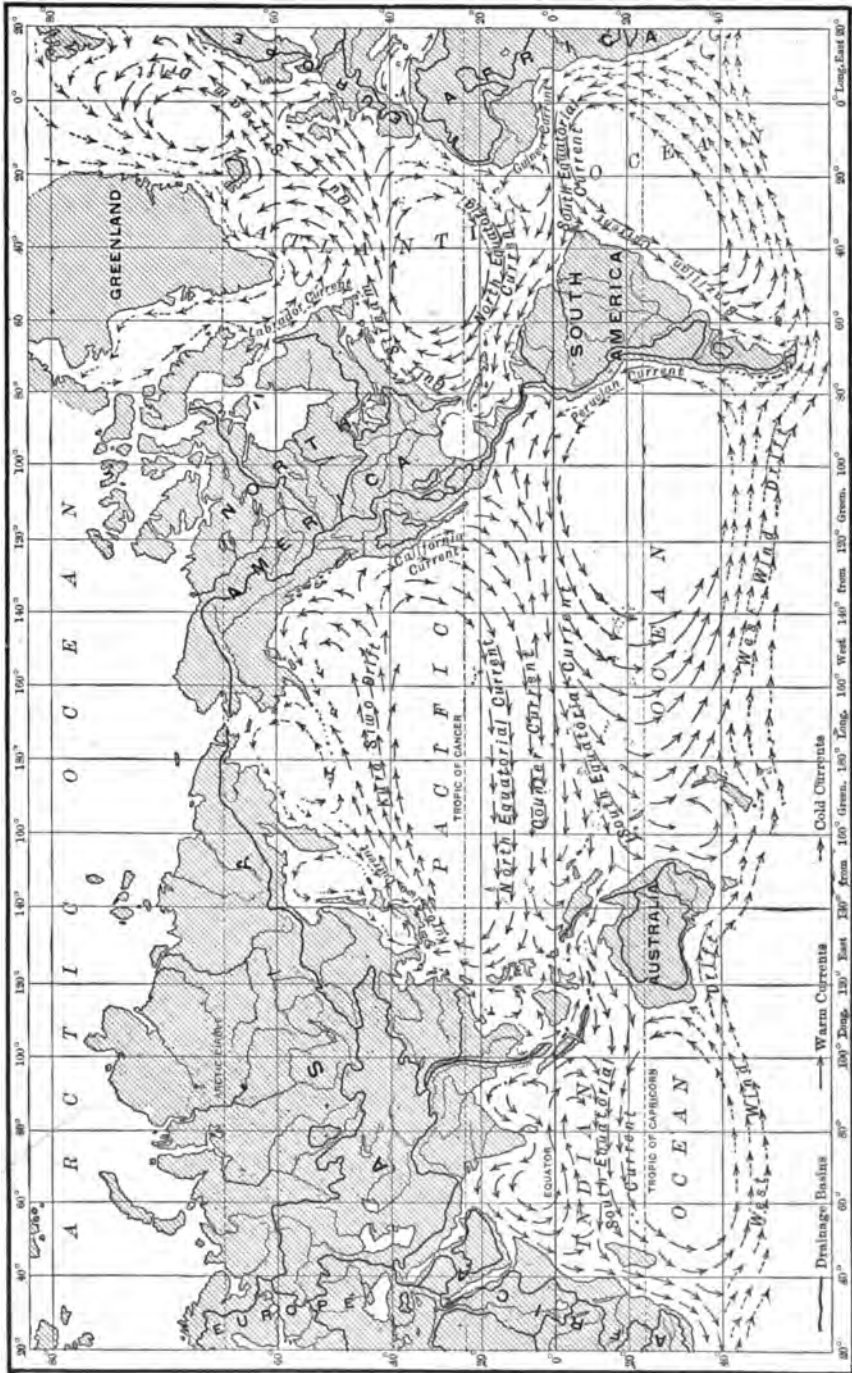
ARCTIC OCEAN

GREENLAND

EUROPE

ASIA

NORTH AMERICA

SOUTH AMERICA

AFRICA

AUSTRALIA

ATLANTIC OCEAN

PACIFIC OCEAN

INDIAN OCEAN

Labrador Current

Gulf Stream

North Equatorial Current

South Equatorial Current

Guinea Current

Brazil Current

Peruvian Current

California Current

Kuro Siwo Drift

North Equatorial Current

Counter Current

South Equatorial Current

West Wind Drift

South Equatorial Current

West Wind Drift

TROPIC OF CANCER

EQUATOR

TROPIC OF CAPRICORN

Arctic Circle

Drainage Basins — Warm Currents — Cold Currents

20° 40° 60° 80° 100° Long. 120° East 140° from 160° Green. 180° Long. 160° West 140° from 120° Green. 100° 80° 60° 40° 20° 0° Long. East 20°

80 60 40 20 0 20 40